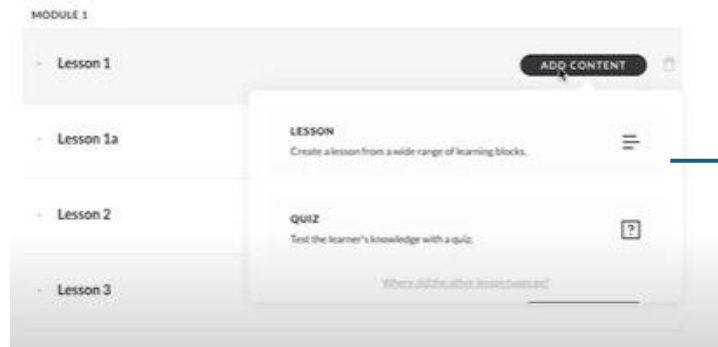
MODULE 1

Lesson 1

ADD CONTENT

Lesson 1a

Lesson 2

Lesson 3

LESSON

Create a lesson from a wide range of learning blocks.

QUIZ

Test the learner's knowledge with a quiz.

?

Where did the other lesson types go?